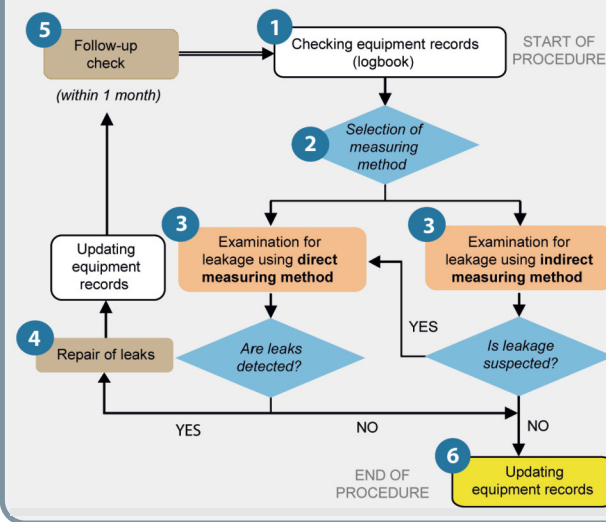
5 Follow-up check

(within 1 month)

1 Checking equipment records (logbook)

START OF PROCEDURE

2 Selection of measuring method

3 Examination for leakage using **direct measuring method**

3 Examination for leakage using **indirect measuring method**

Updating equipment records

4 Repair of leaks

Are leaks detected?

YES

Is leakage suspected?

YES

NO

NO

END OF PROCEDURE

6 Updating equipment records